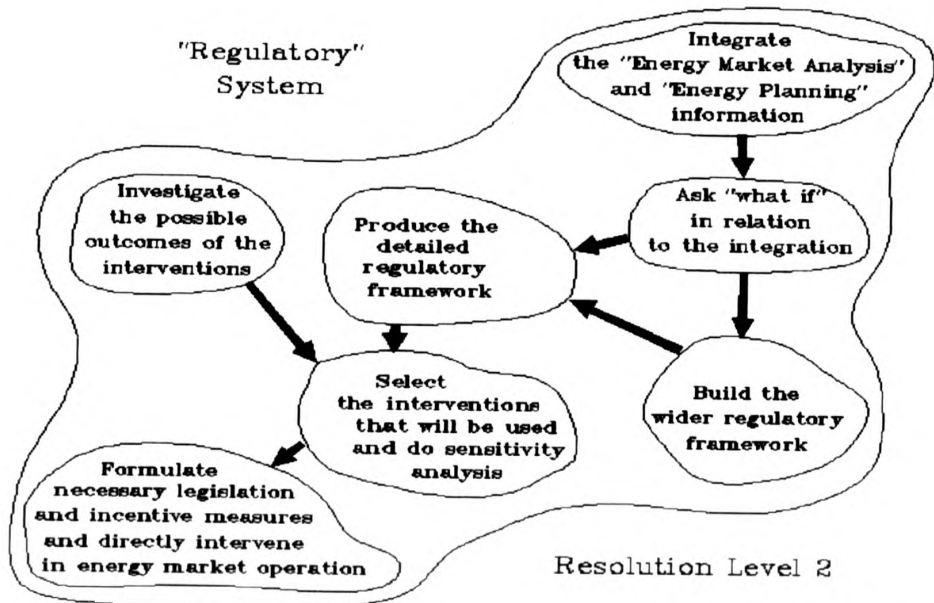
"Regulatory" System

Integrate the "Energy Market Analysis" and "Energy Planning" information

Ask "what if" in relation to the integration

Investigate the possible outcomes of the interventions

Produce the detailed regulatory framework

Build the wider regulatory framework

Select the interventions that will be used and do sensitivity analysis

Formulate necessary legislation and incentive measures and directly intervene in energy market operation

Resolution Level 2